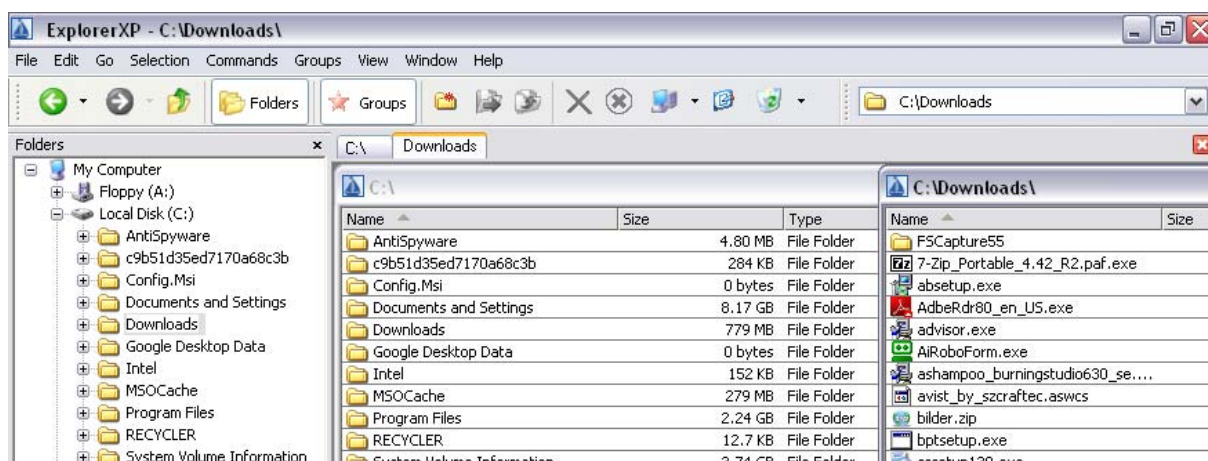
ExplorerXP - C:\Downloads\

File Edit Go Selection Commands Groups View Window Help

Folders Groups C:\Downloads

Folders ×

My Computer
Floppy (A:)
Local Disk (C:)
AntiSpyware
c9b51d35ed7170a68c3b
Config.Msi
Documents and Settings
Downloads
Google Desktop Data
Intel
MSOCache
Program Files
RECYCLER
System Volume Information

C:\ Downloads

C:\

| Name | Size | Type |
|---|---|---|
| AntiSpyware | 4.80 MB | File Folder |
| c9b51d35ed7170a68c3b | 284 KB | File Folder |
| Config.Msi | 0 bytes | File Folder |
| Documents and Settings | 8.17 GB | File Folder |
| Downloads | 779 MB | File Folder |
| Google Desktop Data | 0 bytes | File Folder |
| Intel | 152 KB | File Folder |
| MSOCache | 279 MB | File Folder |
| Program Files | 2.24 GB | File Folder |
| RECYCLER | 12.7 KB | File Folder |
| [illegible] | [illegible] | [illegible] |

C:\Downloads\

| Name | Size |
|---|---|
| FSCapture55 | |
| 7-Zip_Portable_4.42_R2.paf.exe | |
| absetup.exe | |
| AdbeRdr80_en_US.exe | |
| advisor.exe | |
| AiRoboForm.exe | |
| ashampoo_burningstudio630_se.... | |
| avist_by_szcraftec.aswcs | |
| bilder.zip | |
| bptsetup.exe | |
| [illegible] | |